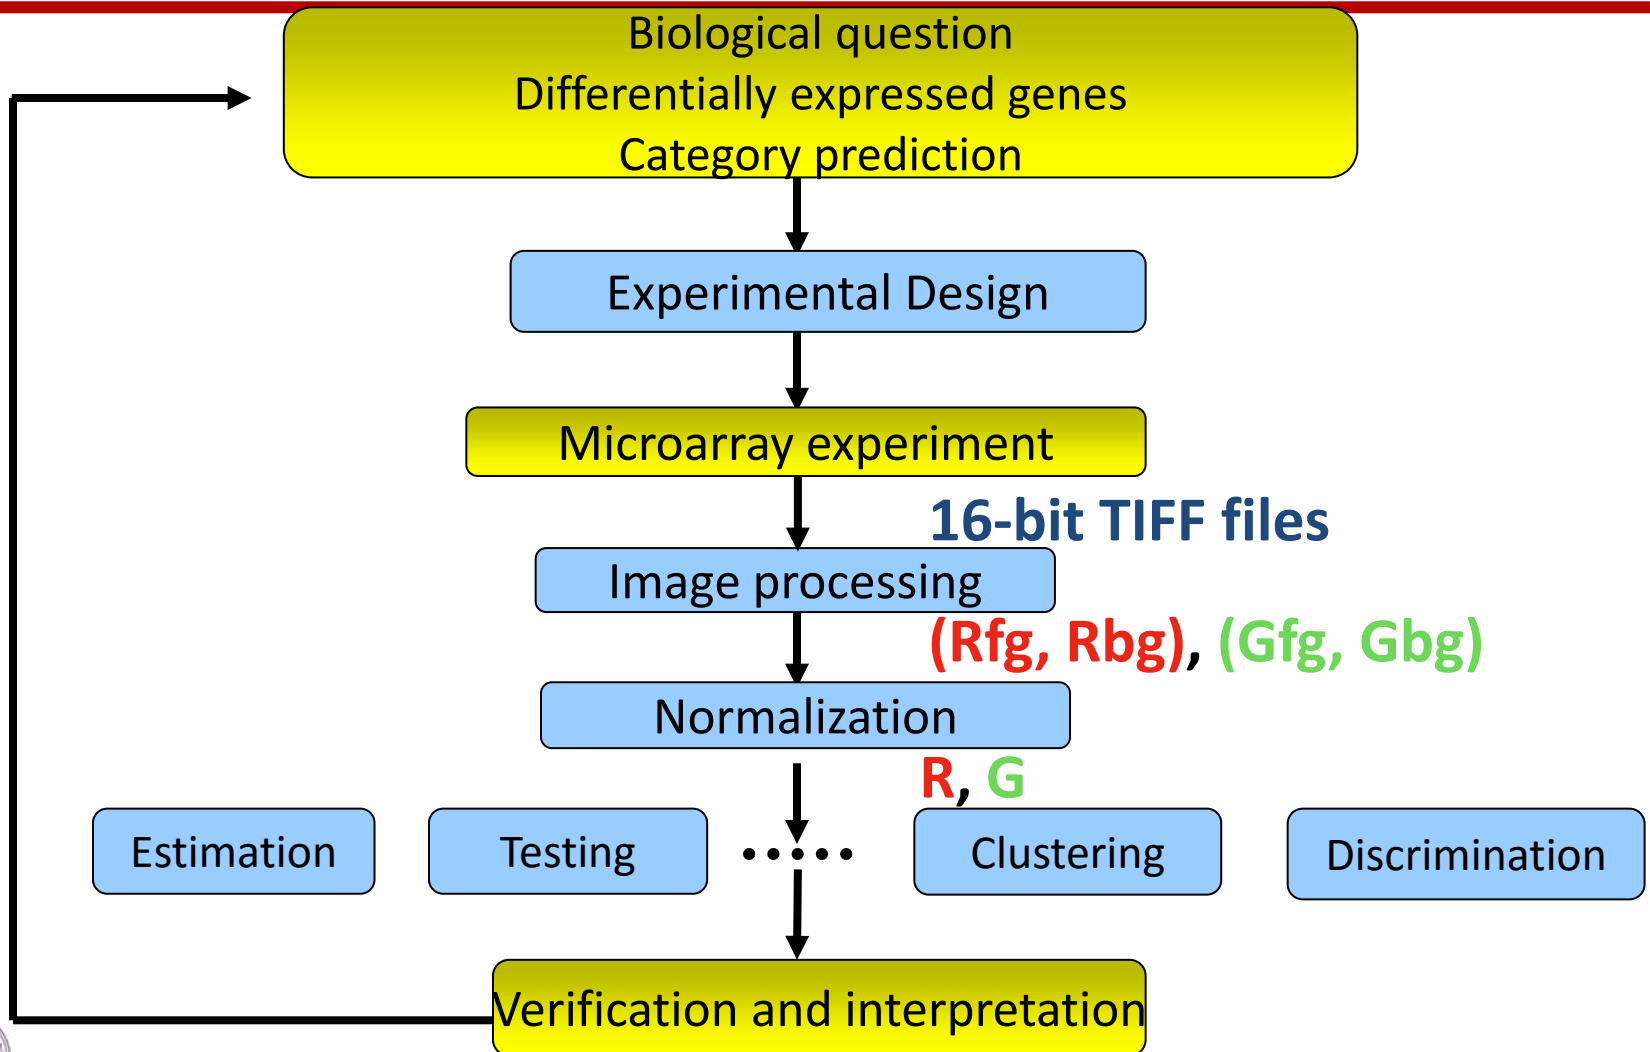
Biological question
Differentially expressed genes
Category prediction

Experimental Design

Microarray experiment

16-bit TIFF files

Image processing

(Rfg, Rbg), (Gfg, Gbg)

Normalization

R, G

Estimation

Testing

• • • • •

Clustering

Discrimination

Verification and interpretation